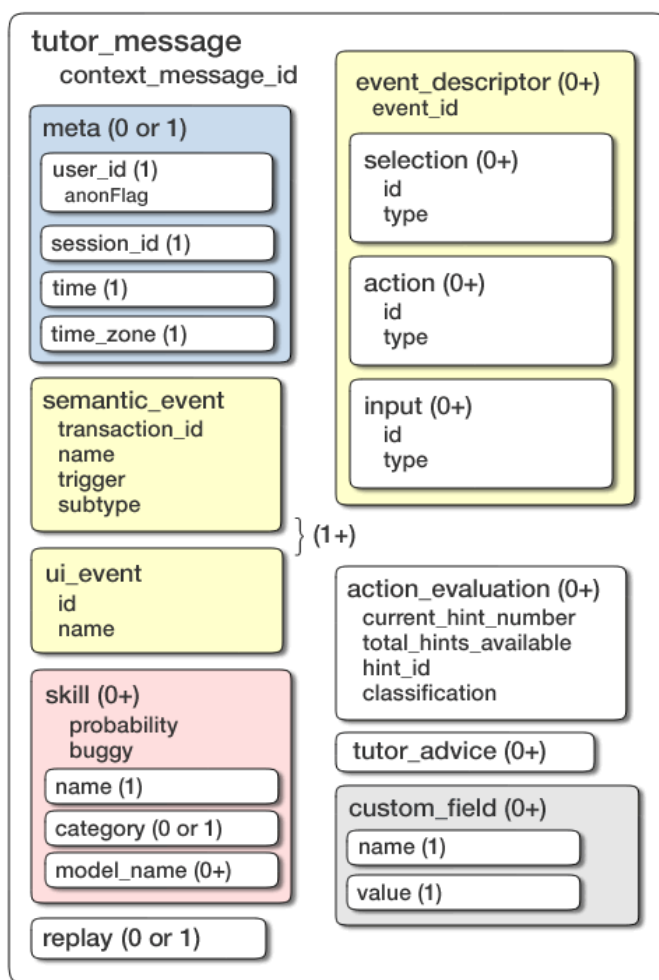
tutor_message
context_message_id

meta (0 or 1)
user_id (1)
anonFlag
session_id (1)
time (1)
time_zone (1)

semantic_event
transaction_id
name
trigger
subtype

(1+)

ui_event
id
name

skill (0+)
probability
buggy
name (1)
category (0 or 1)
model_name (0+)

replay (0 or 1)

event_descriptor (0+)
event_id
selection (0+)
id
type
action (0+)
id
type
input (0+)
id
type

action_evaluation (0+)
current_hint_number
total_hints_available
hint_id
classification

tutor_advice (0+)

custom_field (0+)
name (1)
value (1)